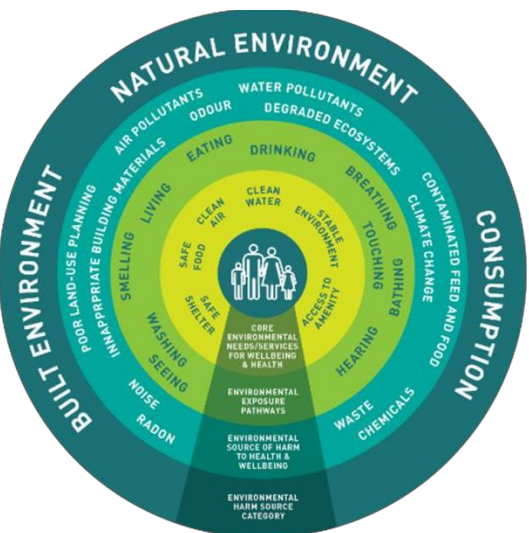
NATURAL ENVIRONMENT

BUILT ENVIRONMENT

CONSUMPTION

AIR POLLUTANTS
ODOUR
WATER POLLUTANTS
DEGRADED ECOSYSTEMS
CONTAMINATED FEED AND FOOD
CLIMATE CHANGE
POOR LAND-USE PLANNING
INAPPRPRIATE BUILDING MATERIALS
NOISE
RADON
WASTE
CHEMICALS

EATING
DRINKING
BREATHING
TOUCHING
BATHING
HEARING
SEEING
WASHING
SMELLING
LIVING

CLEAN AIR
CLEAN WATER
STABLE ENVIRONMENT
ACCESS TO AMENITY
SAFE SHELTER
SAFE FOOD

CORE ENVIRONMENTAL NEEDS/SERVICES FOR WELLBEING & HEALTH

ENVIRONMENTAL EXPOSURE PATHWAYS

ENVIRONMENTAL SOURCE OF HARM TO HEALTH & WELLBEING

ENVIRONMENTAL HARM SOURCE CATEGORY